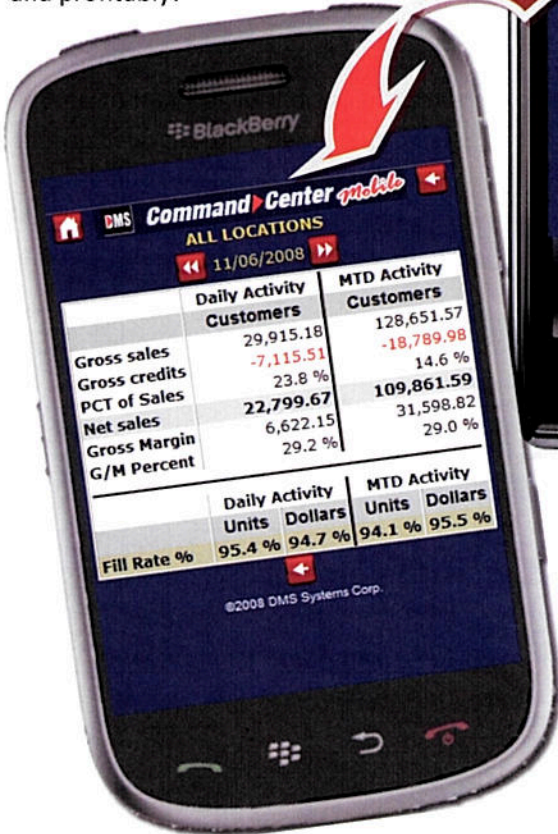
and profitably.

BlackBerry

DMS Command Center mobile

ALL LOCATIONS

11/06/2008

| | Daily Activity | MTD Activity |
|---|---|---|
| | Customers | Customers |
| Gross sales | 29,915.18 | 128,651.57 |
| Gross credits | -7,115.51 | -18,789.98 |
| PCT of Sales | 23.8 % | 14.6 % |
| Net sales | 22,799.67 | 109,861.59 |
| Gross Margin | 6,622.15 | 31,598.82 |
| G/M Percent | 29.2 % | 29.0 % |

| | Daily Activity Units | Daily Activity Dollars | MTD Activity Units | MTD Activity Dollars |
|---|---|---|---|---|
| Fill Rate % | 95.4 % | 94.7 % | 94.1 % | 95.5 % |

©2008 DMS Systems Corp.